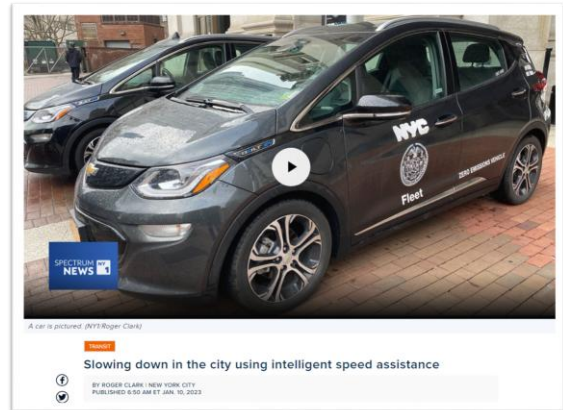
NYC
Fleet
ZERO EMISSIONS VEHICLE
SPECTRUM NEWS NY1

A car is pictured. (NY1/Roger Clark)

TRANSIT

Slowing down in the city using intelligent speed assistance

BY ROGER CLARK | NEW YORK CITY
PUBLISHED 6:50 AM ET JAN. 10, 2023